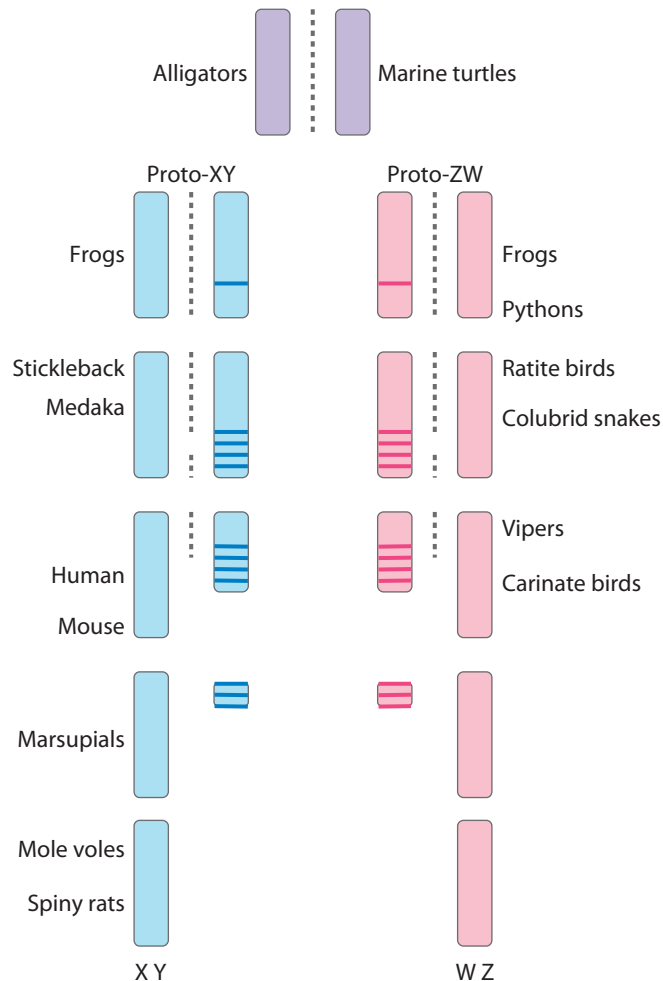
Alligators

Marine turtles

Proto-XY

Proto-ZW

Frogs

Frogs

Pythons

Stickleback

Medaka

Ratite birds

Colubrid snakes

Vipers

Carinate birds

Human

Mouse

Marsupials

Mole voles

Spiny rats

X Y

W Z